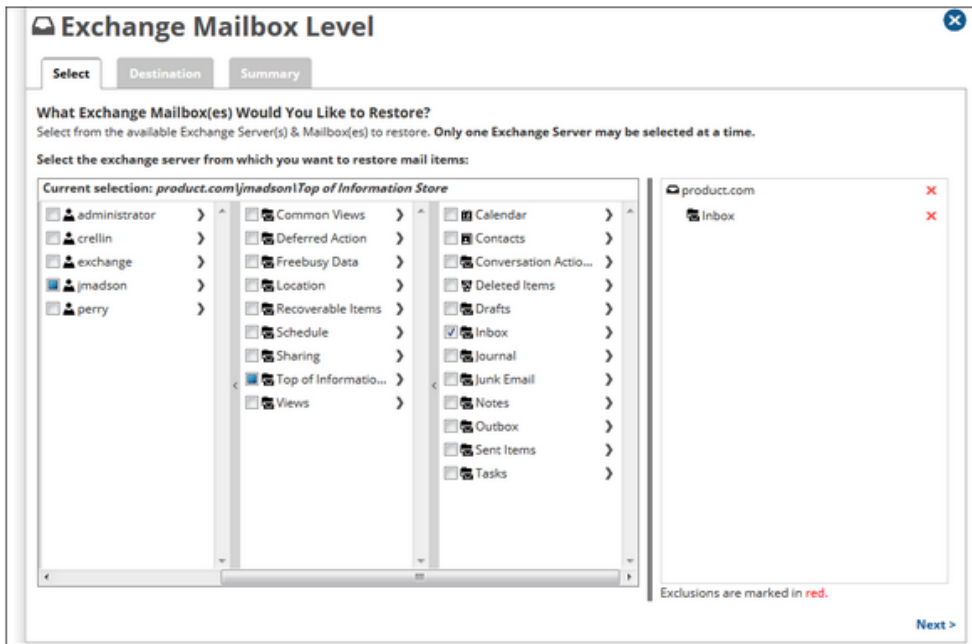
Exchange Mailbox Level

Select | Destination | Summary

What Exchange Mailbox(es) Would You Like to Restore?

Select from the available Exchange Server(s) & Mailbox(es) to restore. **Only one Exchange Server may be selected at a time.**

Select the exchange server from which you want to restore mail items:

Current selection: *product.com\jmadson\Top of Information Store*

administrator
crellin
exchange
jmadson
perry

Common Views
Deferred Action
Freebusy Data
Location
Recoverable Items
Schedule
Sharing
Top of Informatio...
Views

Calendar
Contacts
Conversation Actio...
Deleted Items
Drafts
Inbox
Journal
Junk Email
Notes
Outbox
Sent Items
Tasks

product.com
Inbox

Exclusions are marked in red.

Next >